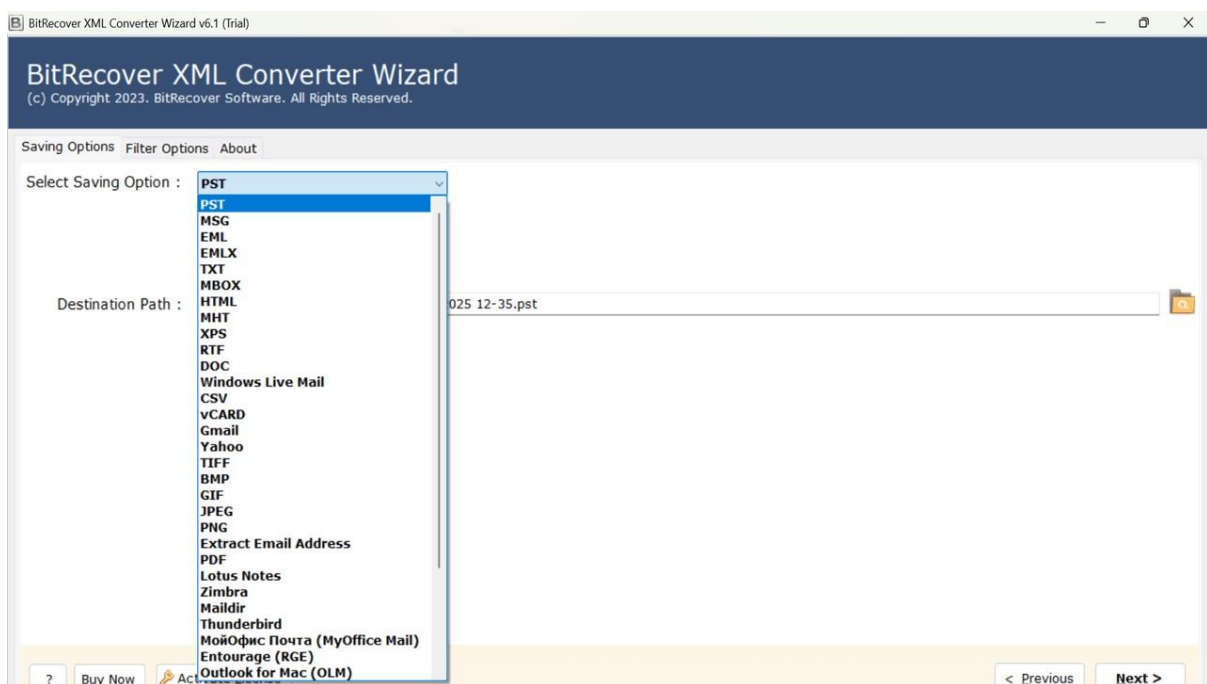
BitRecover XML Converter Wizard v6.1 (Trial)

BitRecover XML Converter Wizard
(c) Copyright 2023. BitRecover Software. All Rights Reserved.

Saving Options Filter Options About

Select Saving Option : PST

PST
MSG
EML
EMLX
TXT
MBOX
HTML
MHT
XPS
RTF
DOC
Windows Live Mail
CSV
vCARD
Gmail
Yahoo
TIFF
BMP
GIF
JPEG
PNG
Extract Email Address
PDF
Lotus Notes
Zimbra
Maildir
Thunderbird
МойОфис Почта (MyOffice Mail)
Entourage (RGE)
Outlook for Mac (OLM)

Destination Path : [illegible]025 12-35.pst

? Buy Now Act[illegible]

< Previous Next >